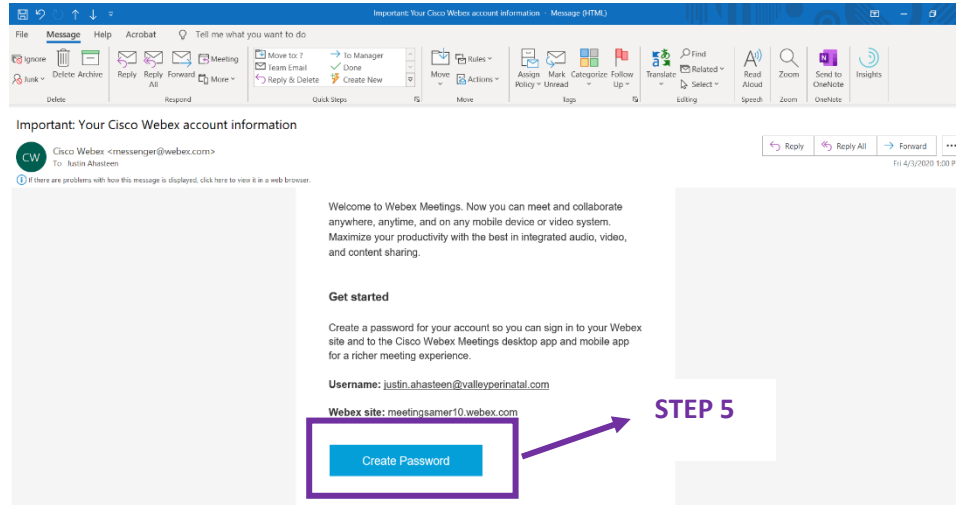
Important: Your Cisco Webex account information - Message (HTML)

File Message Help Acrobat Tell me what you want to do

Ignore Junk Delete Archive
Delete

Reply Reply All Forward Meeting More
Respond

Move to: ? Team Email Reply & Delete To Manager Done Create New
Quick Steps

Move Rules Actions
Move

Assign Policy Mark Unread Categorize Follow Up
Tags

Translate Find Related Select
Editing

Read Aloud
Speech

Zoom
Zoom

Send to OneNote
OneNote

Insights

Important: Your Cisco Webex account information

CW Cisco Webex <messenger@webex.com>
To Justin Ahasteen

Reply Reply All Forward

Fri 4/3/2020 1:00 P

If there are problems with how this message is displayed, click here to view it in a web browser.

Welcome to Webex Meetings. Now you can meet and collaborate anywhere, anytime, and on any mobile device or video system. Maximize your productivity with the best in integrated audio, video, and content sharing.

Get started

Create a password for your account so you can sign in to your Webex site and to the Cisco Webex Meetings desktop app and mobile app for a richer meeting experience.

Username: justin.ahasteen@valleyperinatal.com

Webex site: meetingsamer10.webex.com

Create Password

STEP 5